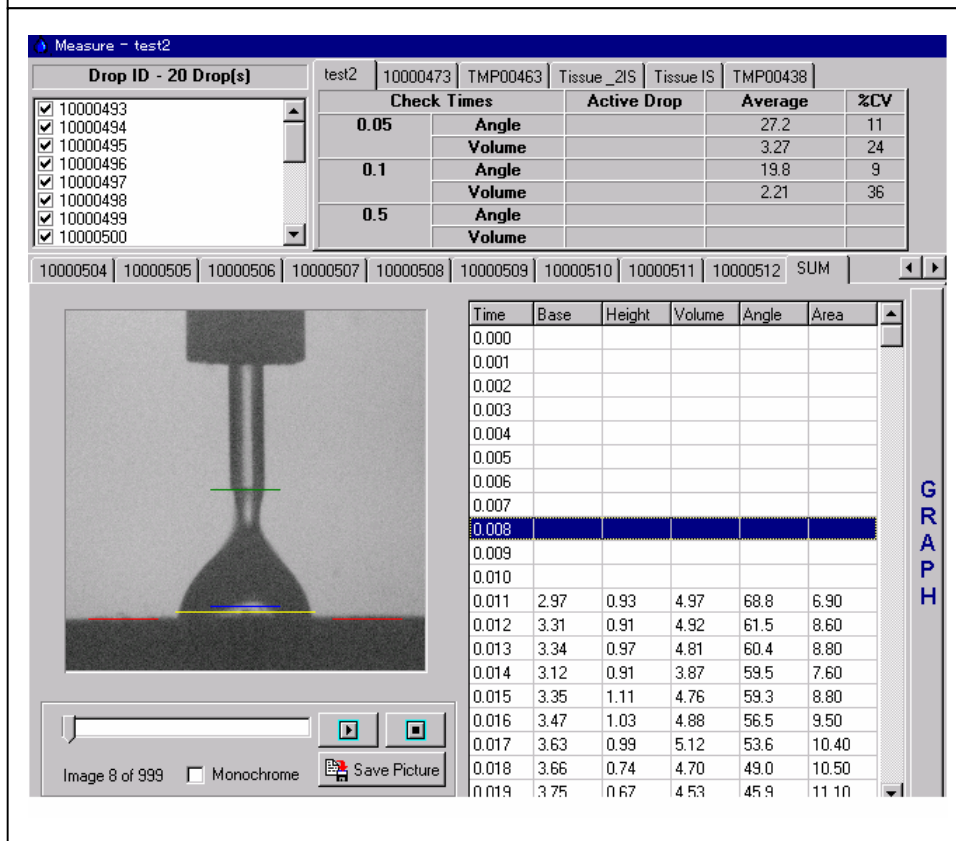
Measure - test2

Drop ID - 20 Drop(s)

10000493
10000494
10000495
10000496
10000497
10000498
10000499
10000500

test2 | 10000473 | TMP00463 | Tissue _2IS | Tissue IS | TMP00438

| Check Times | | Active Drop | Average | %CV |
|---|---|---|---|---|
| 0.05 | Angle | | 27.2 | 11 |
| | Volume | | 3.27 | 24 |
| 0.1 | Angle | | 19.8 | 9 |
| | Volume | | 2.21 | 36 |
| 0.5 | Angle | | | |
| | Volume | | | |

10000504 | 10000505 | 10000506 | 10000507 | 10000508 | 10000509 | 10000510 | 10000511 | 10000512 | SUM

| Time | Base | Height | Volume | Angle | Area |
|---|---|---|---|---|---|
| 0.000 | | | | | |
| 0.001 | | | | | |
| 0.002 | | | | | |
| 0.003 | | | | | |
| 0.004 | | | | | |
| 0.005 | | | | | |
| 0.006 | | | | | |
| 0.007 | | | | | |
| 0.008 | | | | | |
| 0.009 | | | | | |
| 0.010 | | | | | |
| 0.011 | 2.97 | 0.93 | 4.97 | 68.8 | 6.90 |
| 0.012 | 3.31 | 0.91 | 4.92 | 61.5 | 8.60 |
| 0.013 | 3.34 | 0.97 | 4.81 | 60.4 | 8.80 |
| 0.014 | 3.12 | 0.91 | 3.87 | 59.5 | 7.60 |
| 0.015 | 3.35 | 1.11 | 4.76 | 59.3 | 8.80 |
| 0.016 | 3.47 | 1.03 | 4.88 | 56.5 | 9.50 |
| 0.017 | 3.63 | 0.99 | 5.12 | 53.6 | 10.40 |
| 0.018 | 3.66 | 0.74 | 4.70 | 49.0 | 10.50 |
| 0.019 | 3.75 | 0.67 | 4.53 | 45.9 | 11.10 |

GRAPH

Image 8 of 999 Monochrome Save Picture